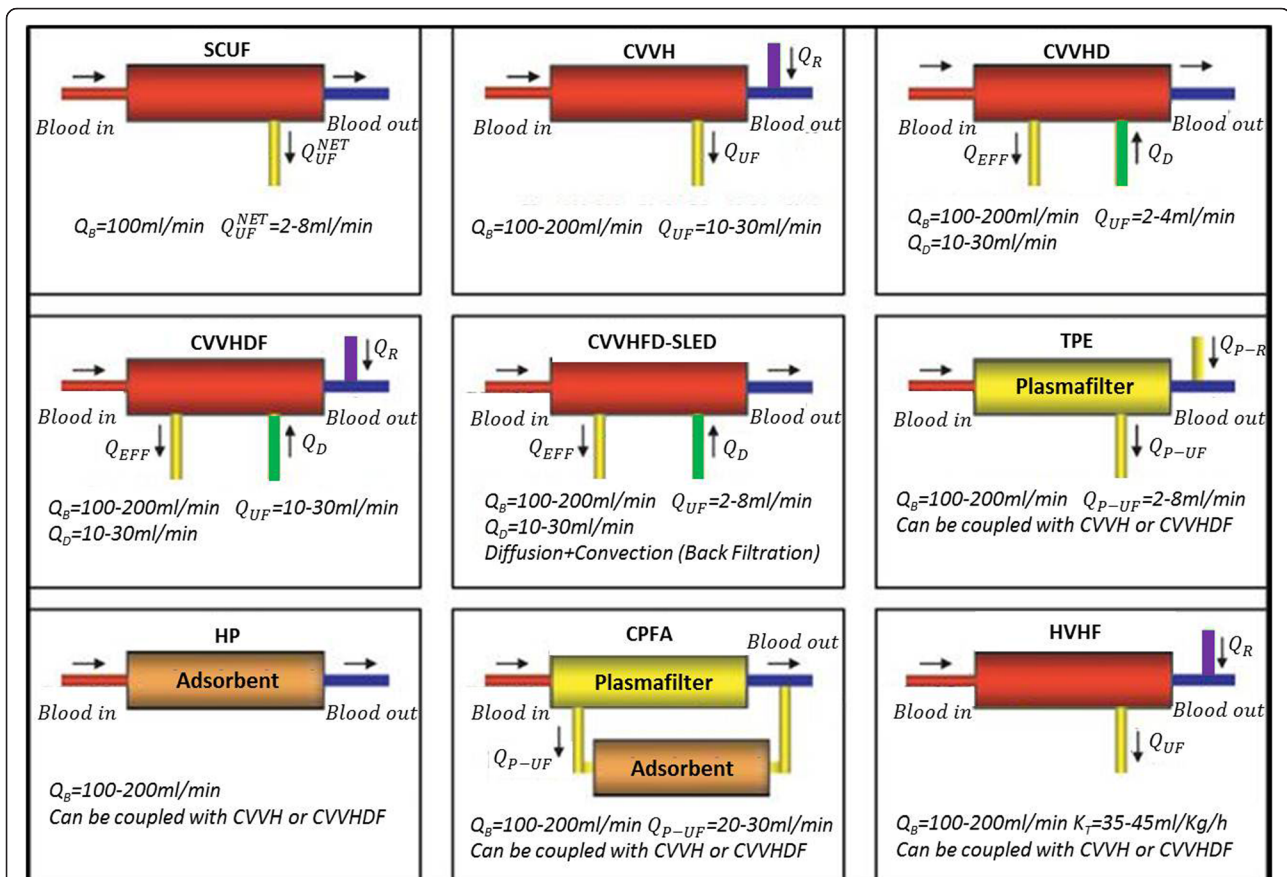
SCUF

Blood in

Blood out

$Q_{UF}^{NET}$

$Q_B$=100ml/min $Q_{UF}^{NET}$=2-8ml/min

CVVH

$Q_R$

Blood in

Blood out

$Q_{UF}$

$Q_B$=100-200ml/min $Q_{UF}$=10-30ml/min

CVVHD

Blood in

Blood out

$Q_{EFF}$

$Q_D$

$Q_B$=100-200ml/min $Q_{UF}$=2-4ml/min
$Q_D$=10-30ml/min

CVVHDF

$Q_R$

Blood in

Blood out

$Q_{EFF}$

$Q_D$

$Q_B$=100-200ml/min $Q_{UF}$=10-30ml/min
$Q_D$=10-30ml/min

CVVHFD-SLED

Blood in

Blood out

$Q_{EFF}$

$Q_D$

$Q_B$=100-200ml/min $Q_{UF}$=2-8ml/min
$Q_D$=10-30ml/min
Diffusion+Convection (Back Filtration)

TPE

$Q_{P-R}$

Plasmafilter

Blood in

Blood out

$Q_{P-UF}$

$Q_B$=100-200ml/min $Q_{P-UF}$=2-8ml/min
Can be coupled with CVVH or CVVHDF

HP

Adsorbent

Blood in

Blood out

$Q_B$=100-200ml/min
Can be coupled with CVVH or CVVHDF

CPFA

Blood out

Plasmafilter

Blood in

$Q_{P-UF}$

Adsorbent

$Q_B$=100-200ml/min $Q_{P-UF}$=20-30ml/min
Can be coupled with CVVH or CVVHDF

HVHF

$Q_R$

Blood in

Blood out

$Q_{UF}$

$Q_B$=100-200ml/min $K_T$=35-45ml/Kg/h
Can be coupled with CVVH or CVVHDF